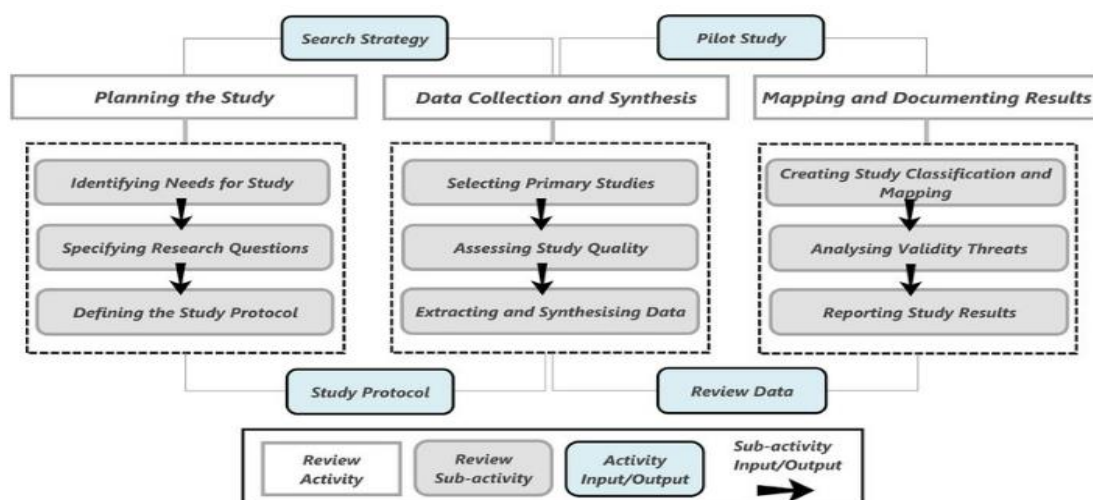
Search Strategy

Pilot Study

Planning the Study

Data Collection and Synthesis

Mapping and Documenting Results

Identifying Needs for Study

Specifying Research Questions

Defining the Study Protocol

Selecting Primary Studies

Assessing Study Quality

Extracting and Synthesising Data

Creating Study Classification and Mapping

Analysing Validity Threats

Reporting Study Results

Study Protocol

Review Data

Review Activity

Review Sub-activity

Activity Input/Output

Sub-activity Input/Output